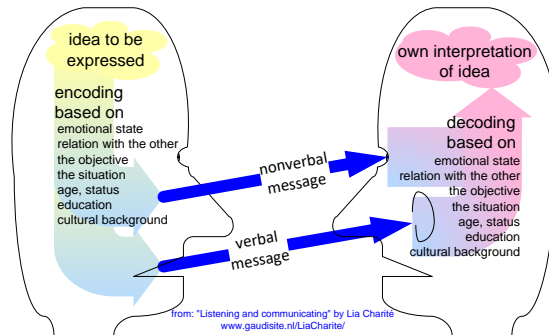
idea to be expressed

encoding based on
emotional state
relation with the other
the objective
the situation
age, status
education
cultural background

nonverbal message

verbal message

own interpretation of idea

decoding based on
emotional state
relation with the other
the objective
the situation
age, status
education
cultural background

from: "Listening and communicating" by Lia Charité
www.gaudisite.nl/LiaCharite/